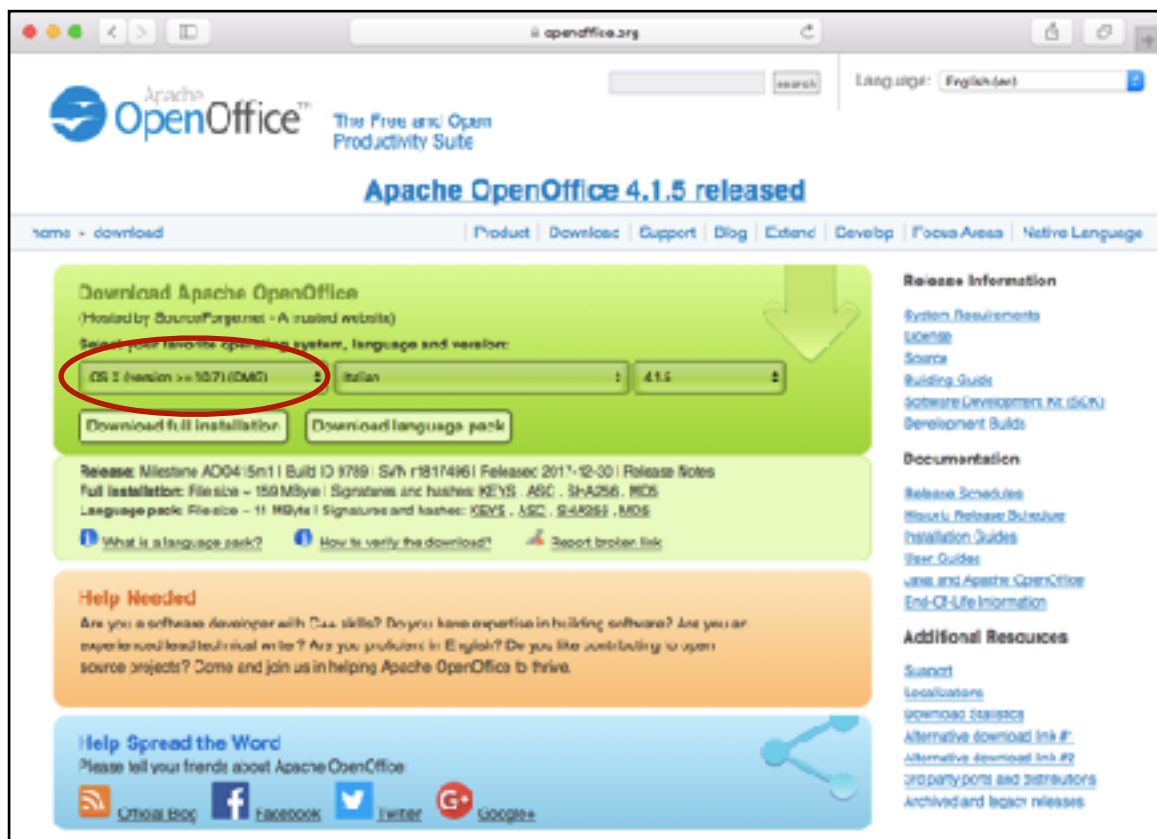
openoffice.org

search

Language: English (en)

Apache OpenOffice™

The Free and Open Productivity Suite

Apache OpenOffice 4.1.5 released

home » download

Product | Download | Support | Blog | Extend | Develop | Focus Areas | Native Language

Download Apache OpenOffice
(Hosted by SourceForge.net - A trusted website)
Select your favorite operating system, language and version:

OS X (version >= 10.7) (DMG) | Italian | 4.1.5

Download full installation | Download language pack

Release: Milestone AOO415m1 | Build ID 9789 | SVN r1817496 | Released 2017-12-30 | Release Notes
Full installation: File size ~ 159 MByte | Signatures and hashes: KEYS , ASC , SHA256 , MD5
Language pack: File size ~ 11 MByte | Signatures and hashes: KEYS , ASC , SHA256 , MD5

What is a language pack? | How to verify the download? | Report broken link

Help Needed
Are you a software developer with C++ skills? Do you have expertise in building software? Are you an experienced lead technical writer? Are you proficient in English? Do you like contributing to open source projects? Come and join us in helping Apache OpenOffice to thrive.

Help Spread the Word
Please tell your friends about Apache OpenOffice:

Official Blog | Facebook | Twitter | Google+

Release Information
System Requirements
License
Source
Building Guide
Software Development Kit (SDK)
Development Builds

Documentation
Release Schedules
Historic Release Schedule
Installation Guides
User Guides
Java and Apache OpenOffice
End-Of-Life Information

Additional Resources
Support
Localizations
Download statistics
Alternative download link #1
Alternative download link #2
3rd party ports and distributions
Archived and legacy releases